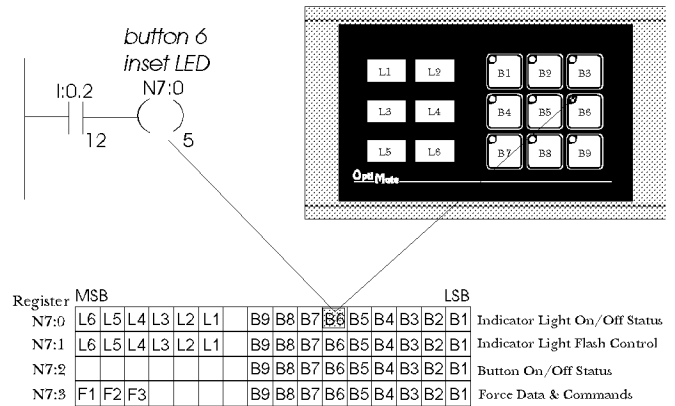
button 6
inset LED

I:0.2
12

N7:0
5

L1 L2
L3 L4
L5 L6

B1 B2 B3
B4 B5 B6
B7 B8 B9

OptiMate

Register MSB LSB

| Register | | | | | | | | | | | | | | | | | |
|---|---|---|---|---|---|---|---|---|---|---|---|---|---|---|---|---|---|
| N7:0 | L6 | L5 | L4 | L3 | L2 | L1 | | B9 | B8 | B7 | B6 | B5 | B4 | B3 | B2 | B1 | Indicator Light On/Off Status |
| N7:1 | L6 | L5 | L4 | L3 | L2 | L1 | | B9 | B8 | B7 | B6 | B5 | B4 | B3 | B2 | B1 | Indicator Light Flash Control |
| N7:2 | | | | | | | | B9 | B8 | B7 | B6 | B5 | B4 | B3 | B2 | B1 | Button On/Off Status |
| N7:3 | F1 | F2 | F3 | | | | | B9 | B8 | B7 | B6 | B5 | B4 | B3 | B2 | B1 | Force Data & Commands |